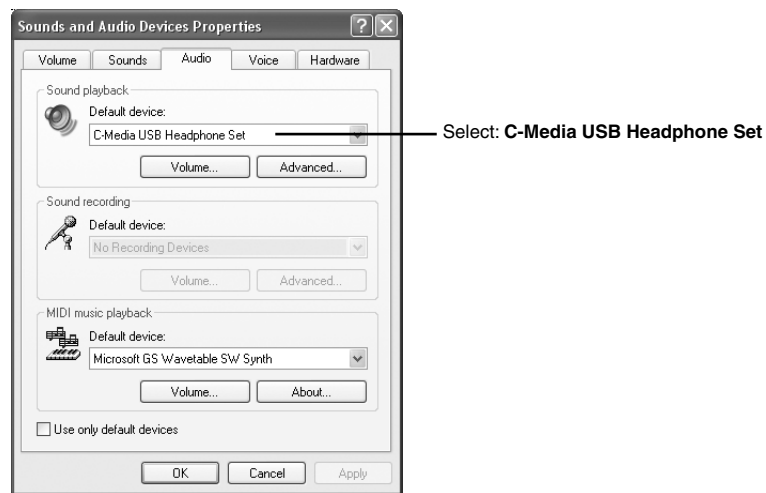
Sounds and Audio Devices Properties

Volume | Sounds | Audio | Voice | Hardware

Sound playback
Default device:
C-Media USB Headphone Set
Volume... | Advanced...

Select: **C-Media USB Headphone Set**

Sound recording
Default device:
No Recording Devices
Volume... | Advanced...

MIDI music playback
Default device:
Microsoft GS Wavetable SW Synth
Volume... | About...

Use only default devices

OK | Cancel | Apply